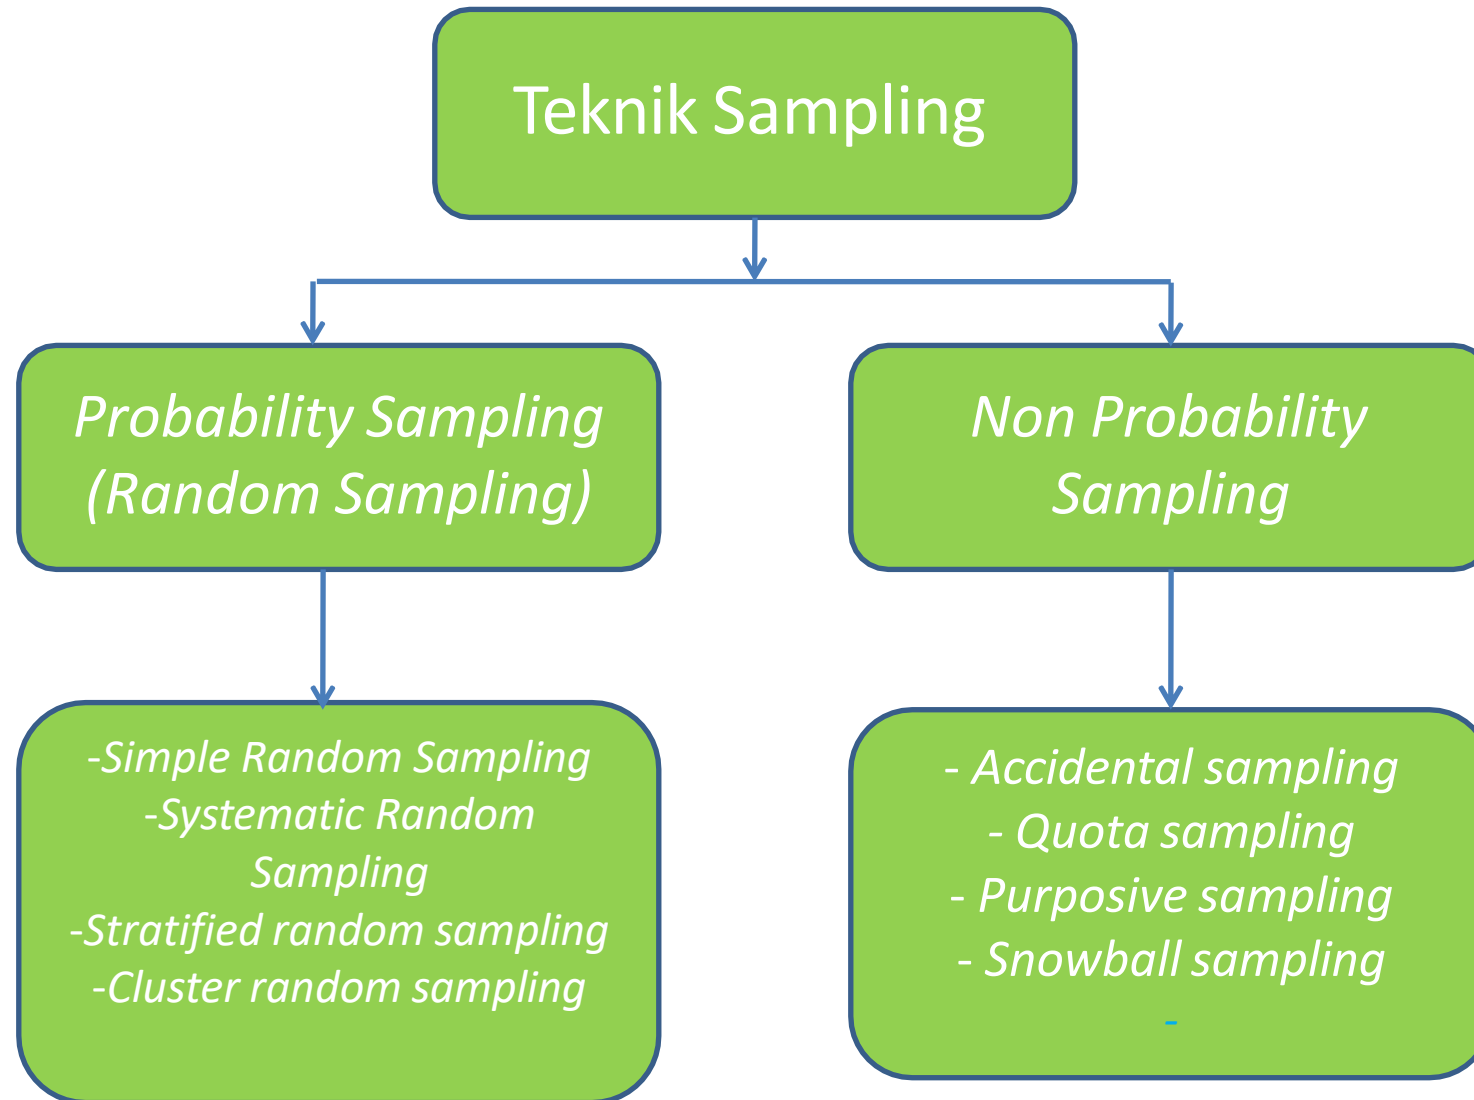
Teknik Sampling

Probability Sampling (Random Sampling)

Non Probability Sampling

-Simple Random Sampling
-Systematic Random Sampling
-Stratified random sampling
-Cluster random sampling

- Accidental sampling
- Quota sampling
- Purposive sampling
- Snowball sampling
-